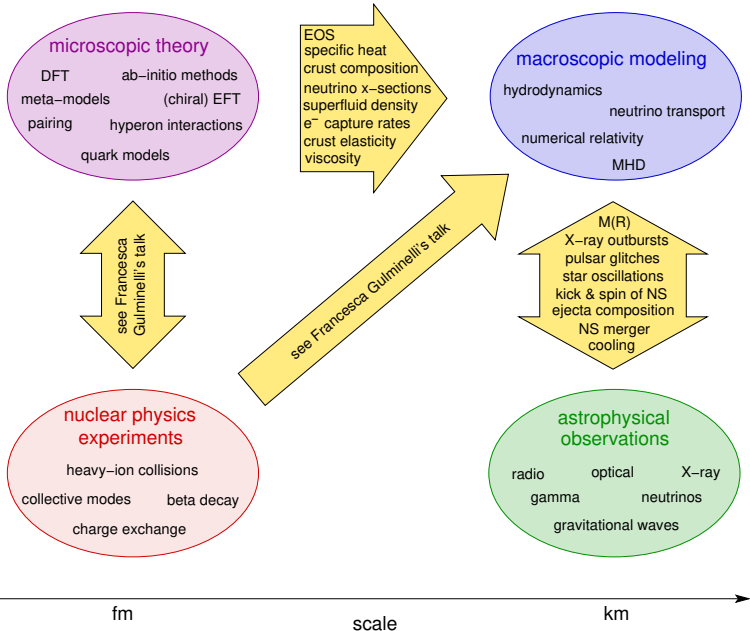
microscopic theory
DFT ab−initio methods
meta−models (chiral) EFT
pairing hyperon interactions
quark models

EOS
specific heat
crust composition
neutrino x−sections
superfluid density
$e^-$ capture rates
crust elasticity
viscosity

macroscopic modeling
hydrodynamics
neutrino transport
numerical relativity
MHD

see Francesca Gulminelli's talk

see Francesca Gulminelli's talk

M(R)
X−ray outbursts
pulsar glitches
star oscillations
kick & spin of NS
ejecta composition
NS merger
cooling

nuclear physics experiments
heavy−ion collisions
collective modes beta decay
charge exchange

astrophysical observations
radio optical X−ray
gamma neutrinos
gravitational waves

fm
scale
km